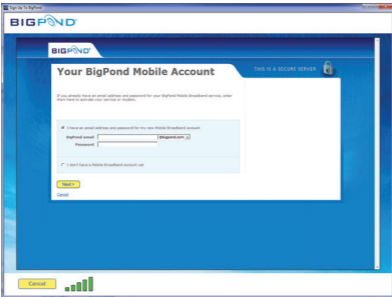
Sign Up To BigPond

BIGPOND

BIGPOND

Your BigPond Mobile Account

THIS IS A SECURE SERVER

If you already have an email address and password for your BigPond Mobile Broadband service, enter them here to activate your service or modem.

I have an email address and password for my new Mobile Broadband account

BigPond email: @bigpond.com

Password:

I don't have a Mobile Broadband account yet

Next >

Cancel

Cancel